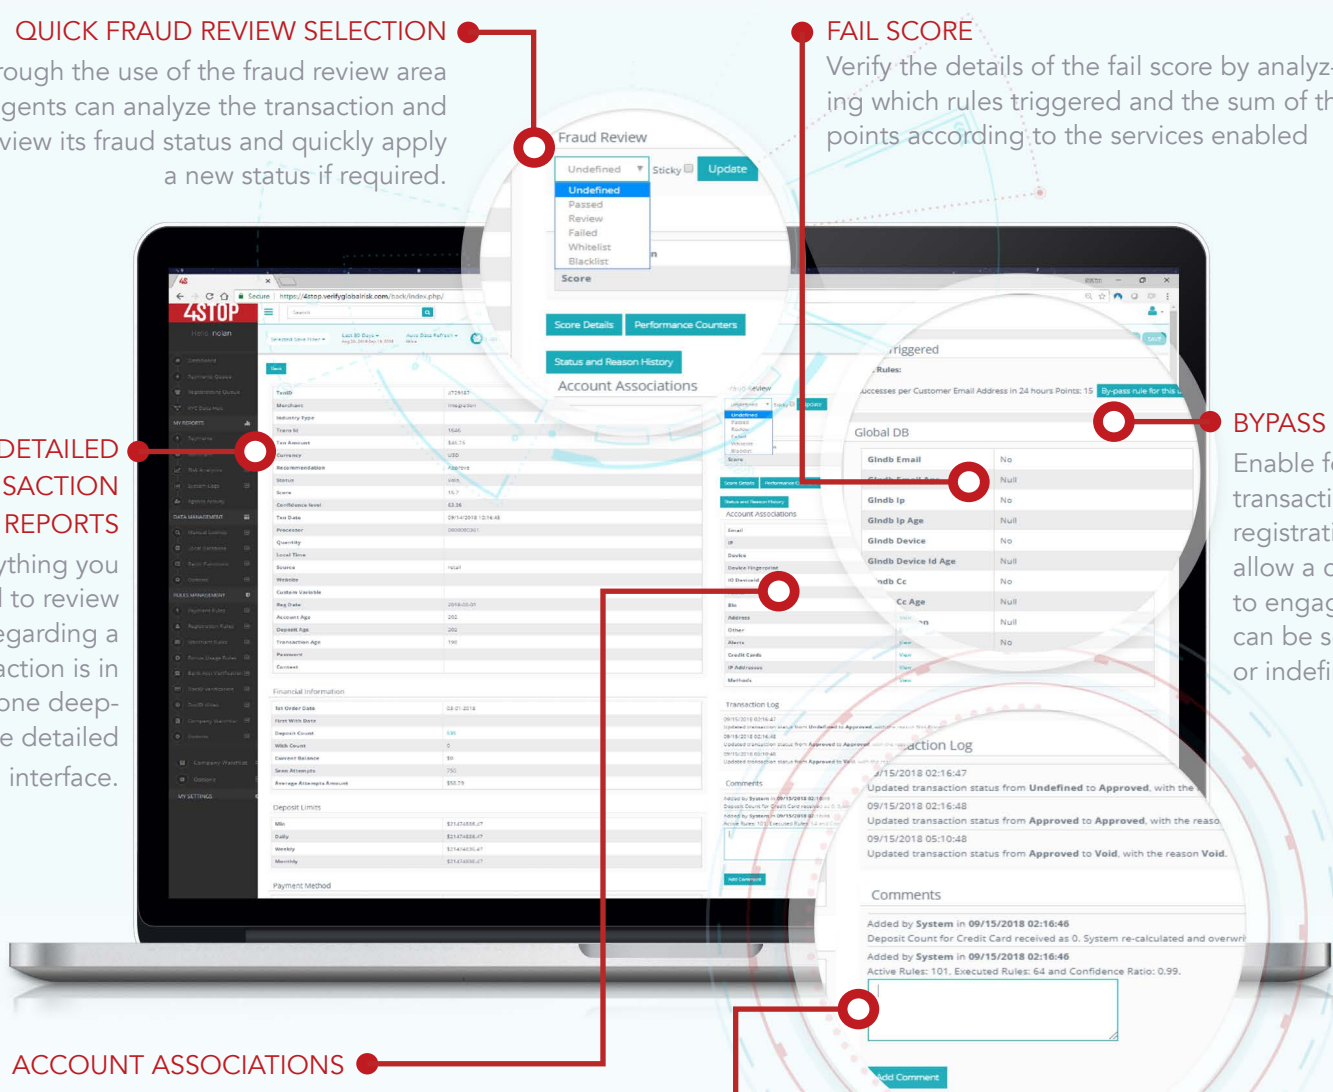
QUICK FRAUD REVIEW SELECTION
rough the use of the fraud review area gents can analyze the transaction and view its fraud status and quickly apply a new status if required.

FAIL SCORE
Verify the details of the fail score by analyzing which rules triggered and the sum of th points according to the services enabled

DETAILED SACTION REPORTS
ything you l to review egarding a action is in one deepe detailed interface.

BYPASS
Enable f transacti registrati allow a c to engag can be s or indefi

ACCOUNT ASSOCIATIONS

Fraud Review
Undefined
Sticky
Update
Undefined
Passed
Review
Failed
Whitelist
Blacklist
Score
Score Details
Performance Counters
Status and Reason History
Account Associations

4STOP
Hello, nolan
https://4stop.verifyglobalrisk.com/back/index.php/

triggered
Rules:
ccesses per Customer Email Address in 24 hours Points: 15
By-pass rule for this

Global DB
| | |
|---|---|
| Glndb Email | No |
| | Null |
| Glndb Ip | No |
| Glndb Ip Age | Null |
| Glndb Device | No |
| Glndb Device Id Age | Null |
| ndb Cc | No |
| Cc Age | Null |
| | Null |
| | No |

action Log
9/15/2018 02:16:47
Updated transaction status from Undefined to Approved, with the
09/15/2018 02:16:48
Updated transaction status from Approved to Approved, with the reaso
09/15/2018 05:10:48
Updated transaction status from Approved to Void, with the reason Void.

Comments
Added by System in 09/15/2018 02:16:46
Deposit Count for Credit Card received as 0. System re-calculated and overwri
Added by System in 09/15/2018 02:16:46
Active Rules: 101, Executed Rules: 64 and Confidence Ratio: 0.99.

Add Comment